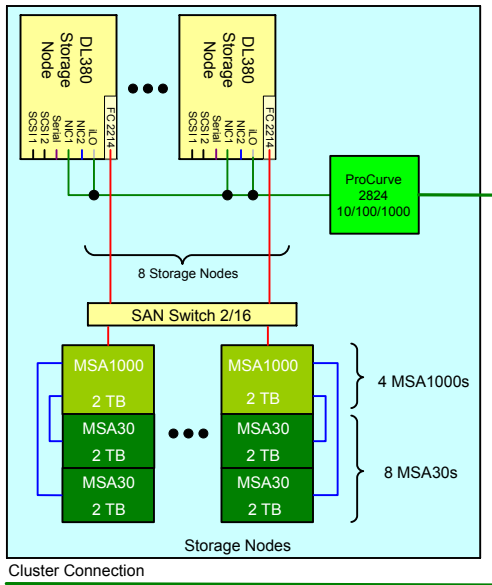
DL380 Storage Node
FC 2214
iLO
NIC 2
NIC 1
Serial
SCSI 2
SCSI 1

DL380 Storage Node
FC 2214
iLO
NIC 2
NIC 1
Serial
SCSI 2
SCSI 1

ProCurve 2824 10/100/1000

8 Storage Nodes

SAN Switch 2/16

MSA1000
2 TB
MSA30
2 TB
MSA30
2 TB

MSA1000
2 TB
MSA30
2 TB
MSA30
2 TB

4 MSA1000s

8 MSA30s

Storage Nodes

Cluster Connection